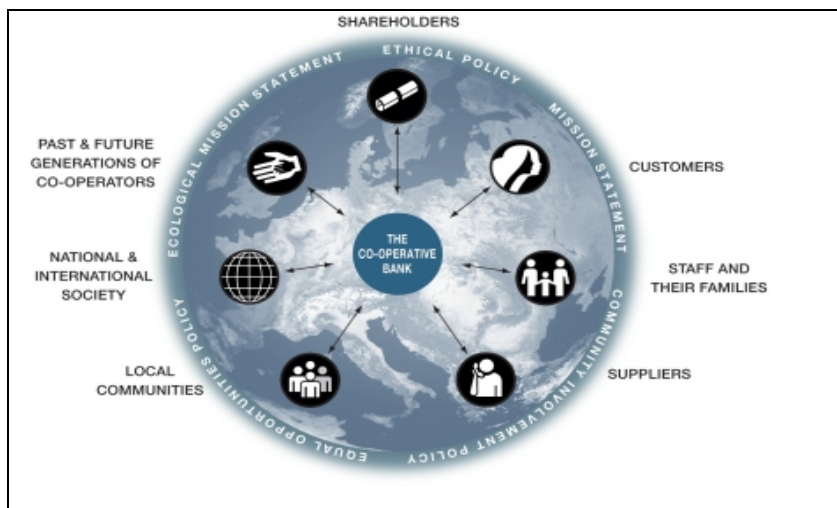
SHAREHOLDERS

ETHICAL POLICY

MISSION STATEMENT

COMMUNITY INVOLVEMENT POLICY

EQUAL OPPORTUNITIES POLICY

ECOLOGICAL MISSION STATEMENT

PAST & FUTURE GENERATIONS OF CO-OPERATORS

CUSTOMERS

THE CO-OPERATIVE BANK

NATIONAL & INTERNATIONAL SOCIETY

STAFF AND THEIR FAMILIES

LOCAL COMMUNITIES

SUPPLIERS